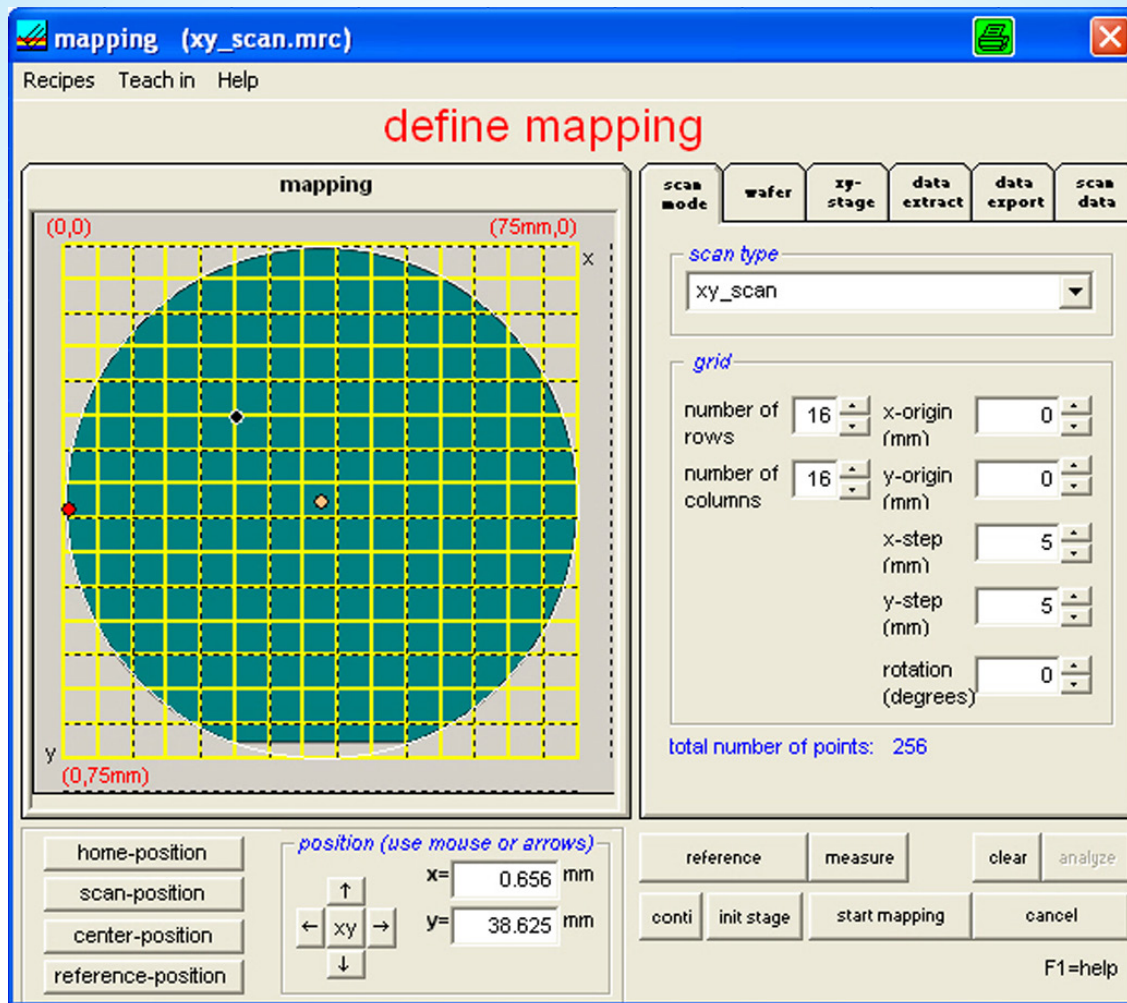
mapping (xy_scan.mrc)

Recipes Teach in Help

define mapping

mapping

(0,0)

(75mm,0)

x

y

(0,75mm)

scan mode | wafer | xy-stage | data extract | data export | scan data

scan type

xy_scan

grid

number of rows 16

number of columns 16

x-origin (mm) 0

y-origin (mm) 0

x-step (mm) 5

y-step (mm) 5

rotation (degrees) 0

total number of points: 256

home-position

scan-position

center-position

reference-position

position (use mouse or arrows)

↑

← xy →

↓

x= 0.656 mm

y= 38.625 mm

reference

measure

clear

analyze

conti

init stage

start mapping

cancel

F1=help